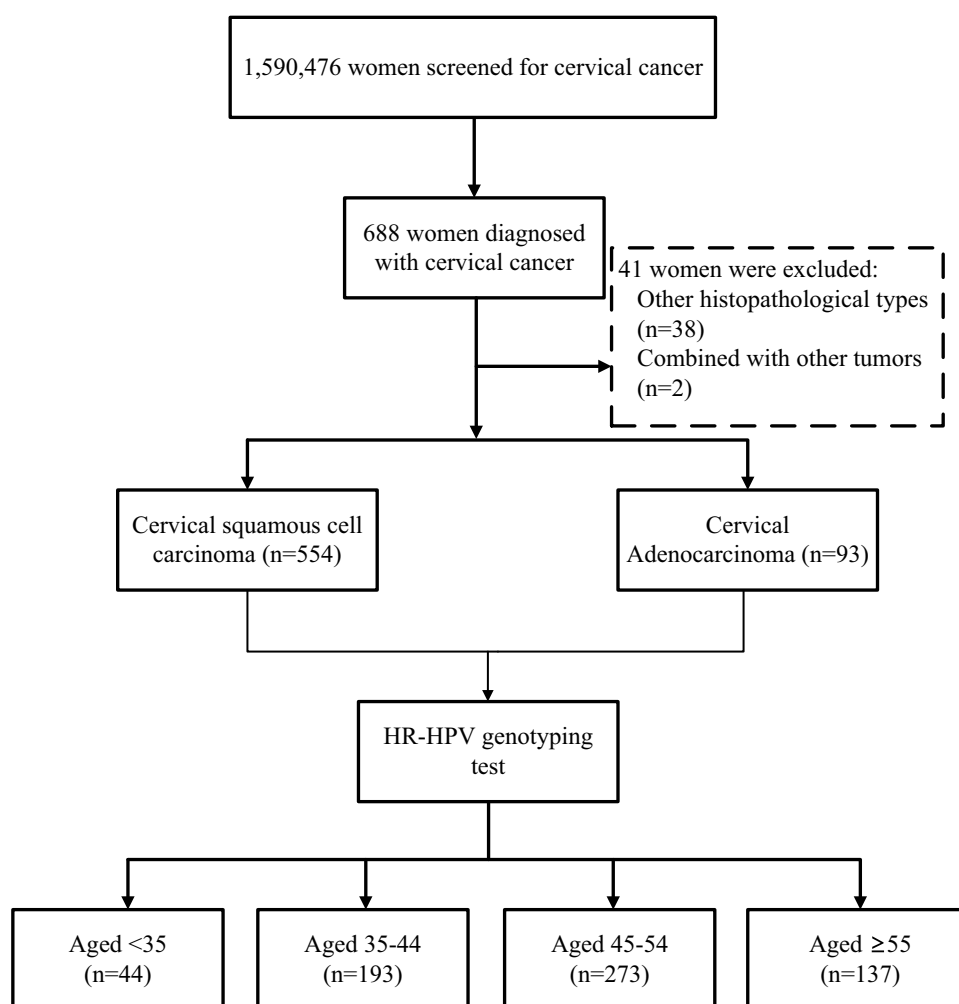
1,590,476 women screened for cervical cancer

688 women diagnosed with cervical cancer

41 women were excluded:
Other histopathological types (n=38)
Combined with other tumors (n=2)

Cervical squamous cell carcinoma (n=554)

Cervical Adenocarcinoma (n=93)

HR-HPV genotyping test

Aged <35 (n=44)

Aged 35-44 (n=193)

Aged 45-54 (n=273)

Aged ≥55 (n=137)